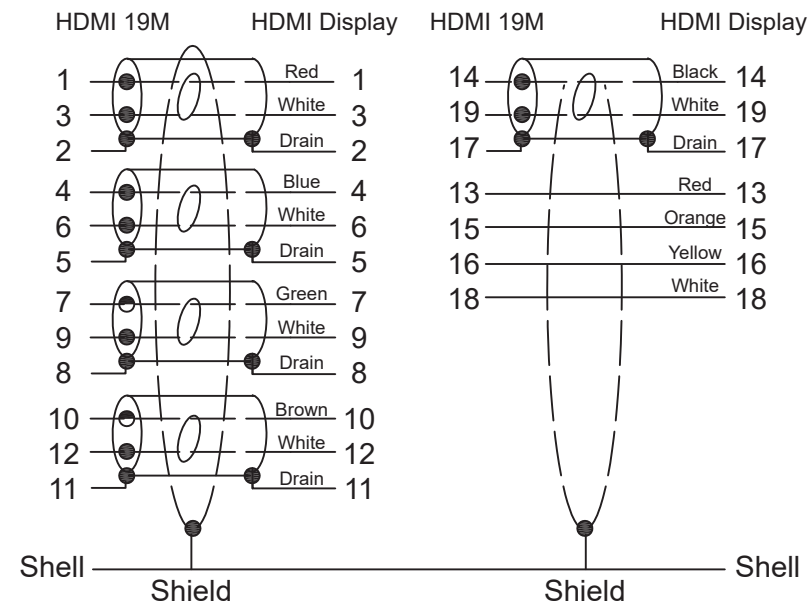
HDMI 19M HDMI Display

1 Red 1
3 White 3
2 Drain 2
4 Blue 4
6 White 6
5 Drain 5
7 Green 7
9 White 9
8 Drain 8
10 Brown 10
12 White 12
11 Drain 11

HDMI 19M HDMI Display

14 Black 14
19 White 19
17 Drain 17
13 Red 13
15 Orange 15
16 Yellow 16
18 White 18

Shell Shield Shield Shell